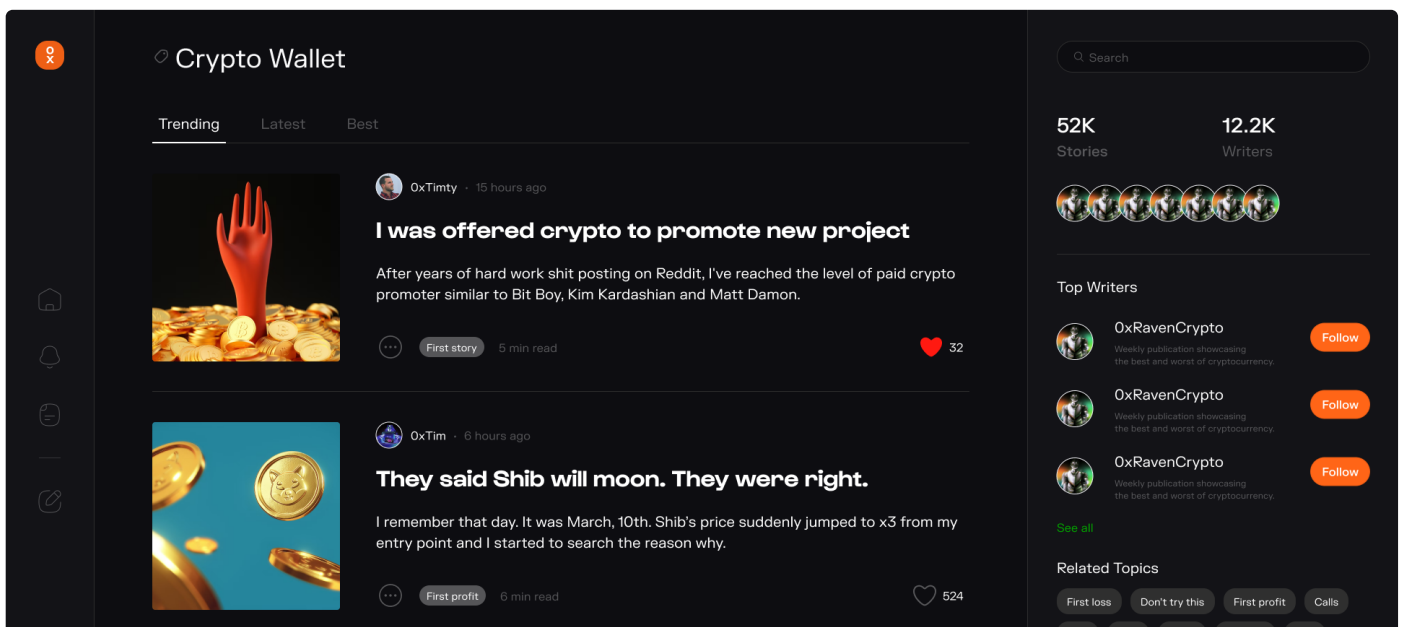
0x

Crypto Wallet

Trending Latest Best

0xTimty · 15 hours ago

I was offered crypto to promote new project

After years of hard work shit posting on Reddit, I've reached the level of paid crypto promoter similar to Bit Boy, Kim Kardashian and Matt Damon.

First story 5 min read 32

0xTim · 6 hours ago

They said Shib will moon. They were right.

I remember that day. It was March, 10th. Shib's price suddenly jumped to x3 from my entry point and I started to search the reason why.

First profit 6 min read 524

Search

52K Stories

12.2K Writers

Top Writers

0xRavenCrypto
Weekly publication showcasing the best and worst of cryptocurrency.
Follow

0xRavenCrypto
Weekly publication showcasing the best and worst of cryptocurrency.
Follow

0xRavenCrypto
Weekly publication showcasing the best and worst of cryptocurrency.
Follow

See all

Related Topics

First loss Don't try this First profit Calls